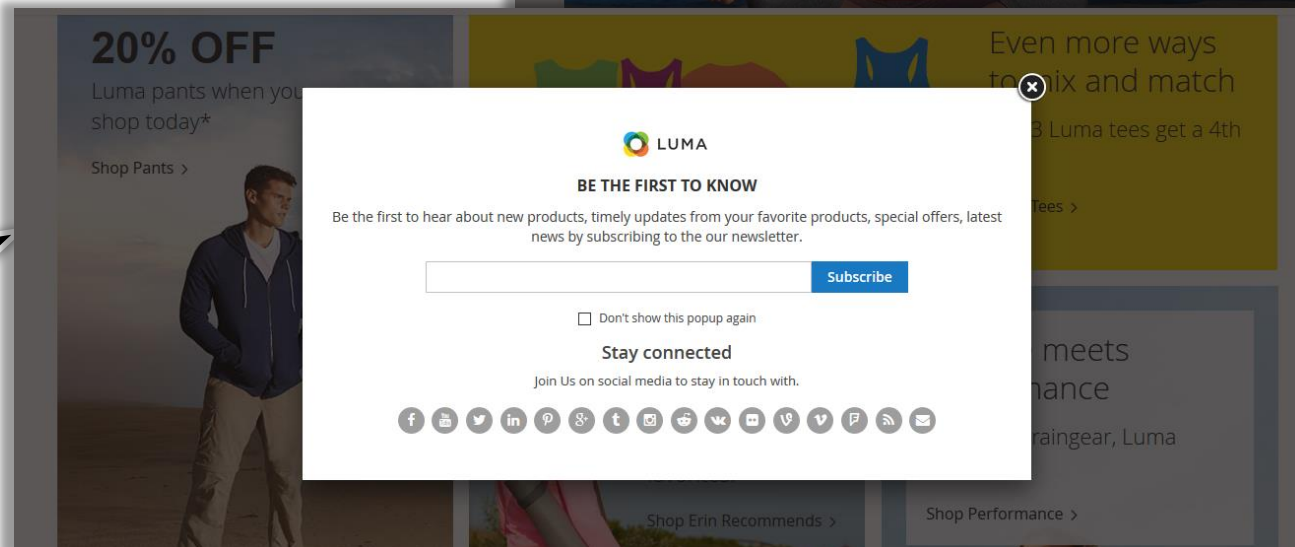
20% OFF
Luma pants when you shop today*

Shop Pants >

Even more ways to mix and match

3 Luma tees get a 4th

Tees >

LUMA

BE THE FIRST TO KNOW

Be the first to hear about new products, timely updates from your favorite products, special offers, latest news by subscribing to the our newsletter.

Subscribe

Don't show this popup again

Stay connected

Join Us on social media to stay in touch with.

meets
nance

raingear, Luma

Shop Erin Recommends >

Shop Performance >